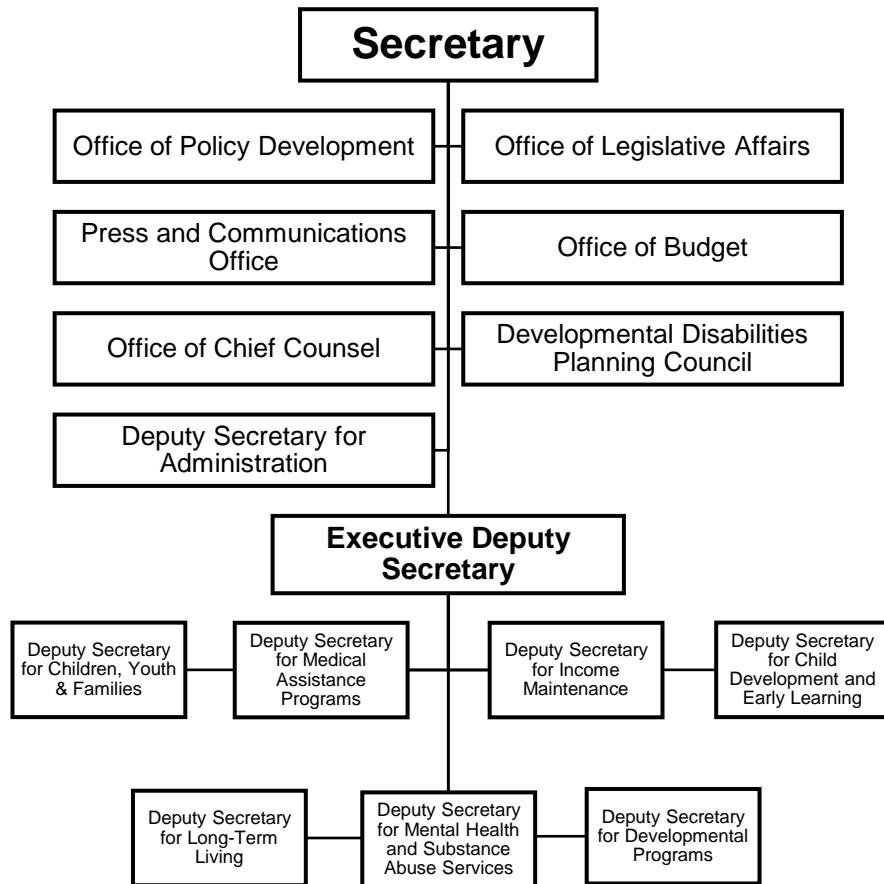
Secretary

Office of Policy Development

Office of Legislative Affairs

Press and Communications Office

Office of Budget

Office of Chief Counsel

Developmental Disabilities Planning Council

Deputy Secretary for Administration

Executive Deputy Secretary

Deputy Secretary for Children, Youth & Families

Deputy Secretary for Medical Assistance Programs

Deputy Secretary for Income Maintenance

Deputy Secretary for Child Development and Early Learning

Deputy Secretary for Long-Term Living

Deputy Secretary for Mental Health and Substance Abuse Services

Deputy Secretary for Developmental Programs